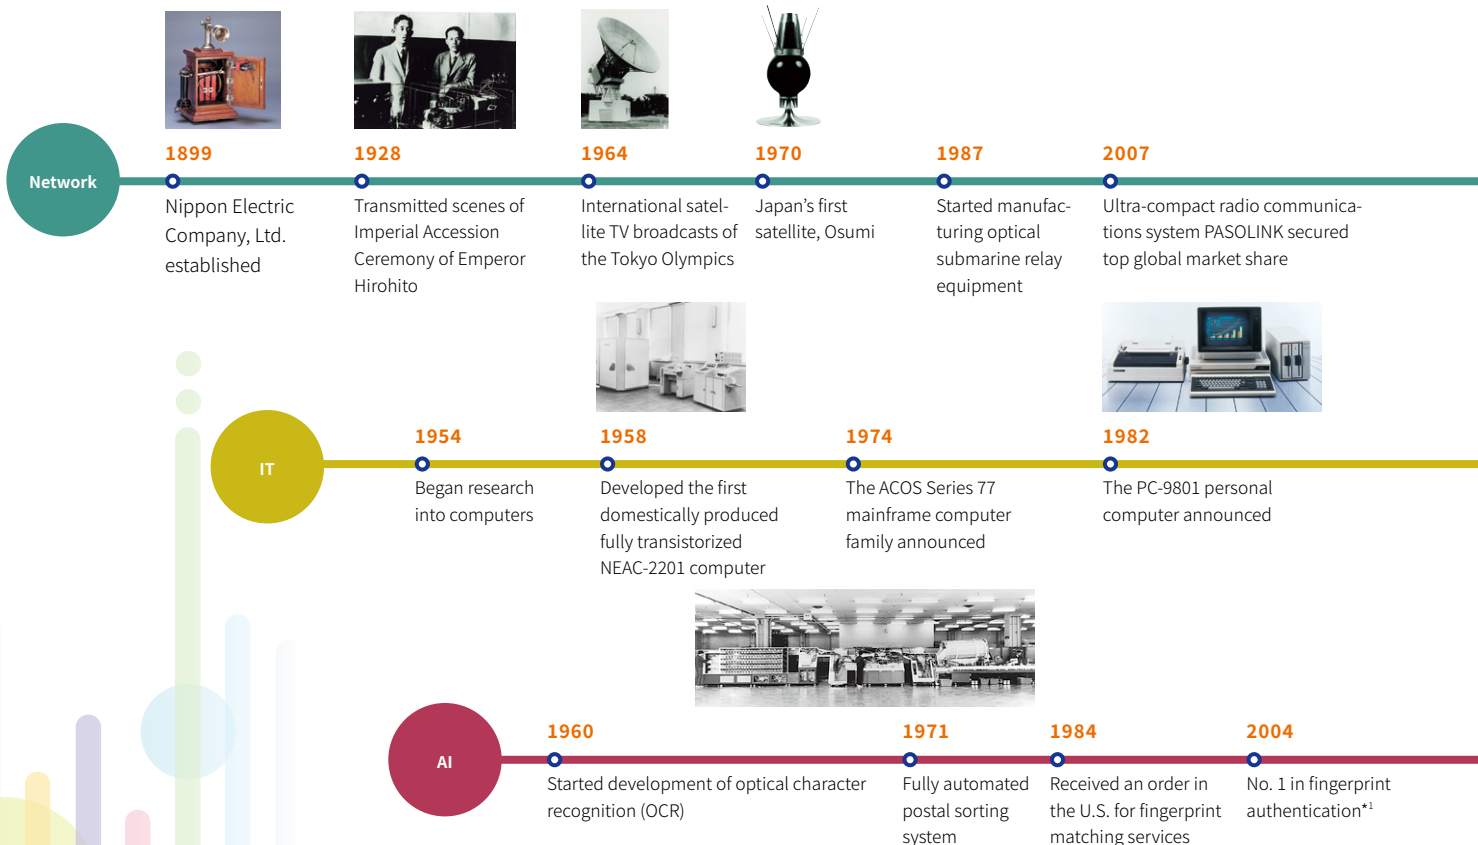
Network

1899
Nippon Electric Company, Ltd. established

1928
Transmitted scenes of Imperial Accession Ceremony of Emperor Hirohito

1964
International satellite TV broadcasts of the Tokyo Olympics

1970
Japan’s first satellite, Osumi

1987
Started manufacturing optical submarine relay equipment

2007
Ultra-compact radio communications system PASOLINK secured top global market share

IT

1954
Began research into computers

1958
Developed the first domestically produced fully transistorized NEAC-2201 computer

1974
The ACOS Series 77 mainframe computer family announced

1982
The PC-9801 personal computer announced

AI

1960
Started development of optical character recognition (OCR)

1971
Fully automated postal sorting system

1984
Received an order in the U.S. for fingerprint matching services

2004
No. 1 in fingerprint authentication$^{*1}$